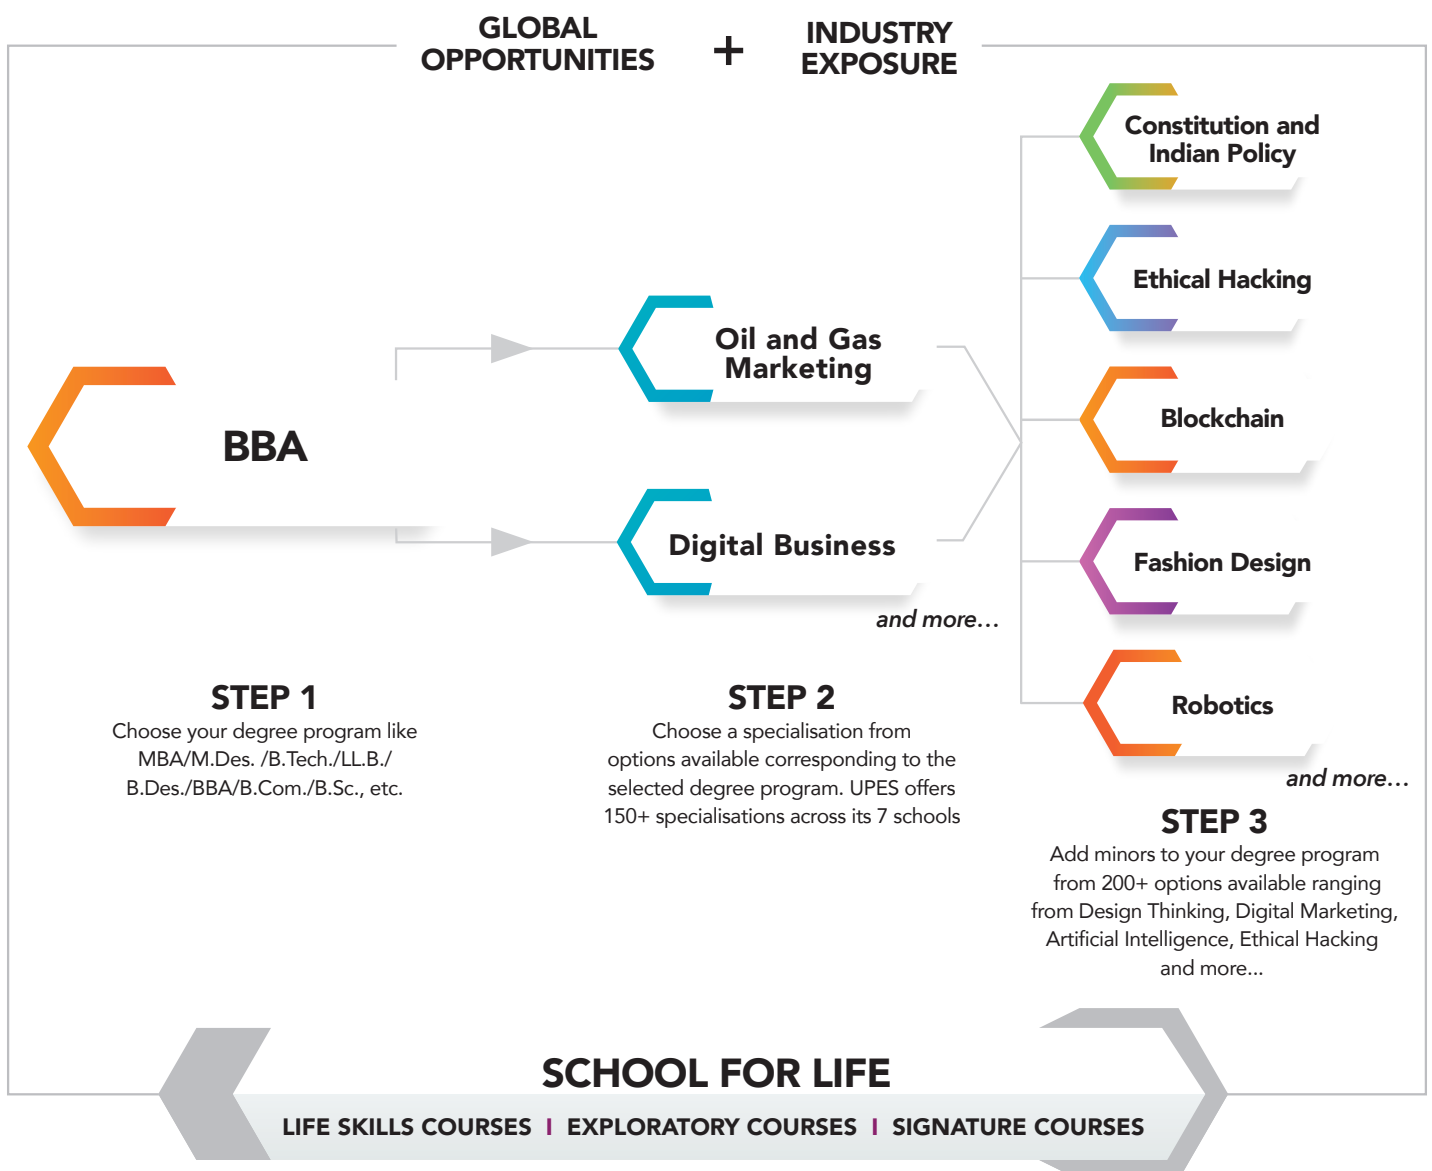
GLOBAL OPPORTUNITIES + INDUSTRY EXPOSURE

BBA

Oil and Gas Marketing

Digital Business

and more...

Constitution and Indian Policy

Ethical Hacking

Blockchain

Fashion Design

Robotics

and more...

STEP 1
Choose your degree program like MBA/M.Des. /B.Tech./LL.B./ B.Des./BBA/B.Com./B.Sc., etc.

STEP 2
Choose a specialisation from options available corresponding to the selected degree program. UPES offers 150+ specialisations across its 7 schools

STEP 3
Add minors to your degree program from 200+ options available ranging from Design Thinking, Digital Marketing, Artificial Intelligence, Ethical Hacking and more...

SCHOOL FOR LIFE
LIFE SKILLS COURSES | EXPLORATORY COURSES | SIGNATURE COURSES